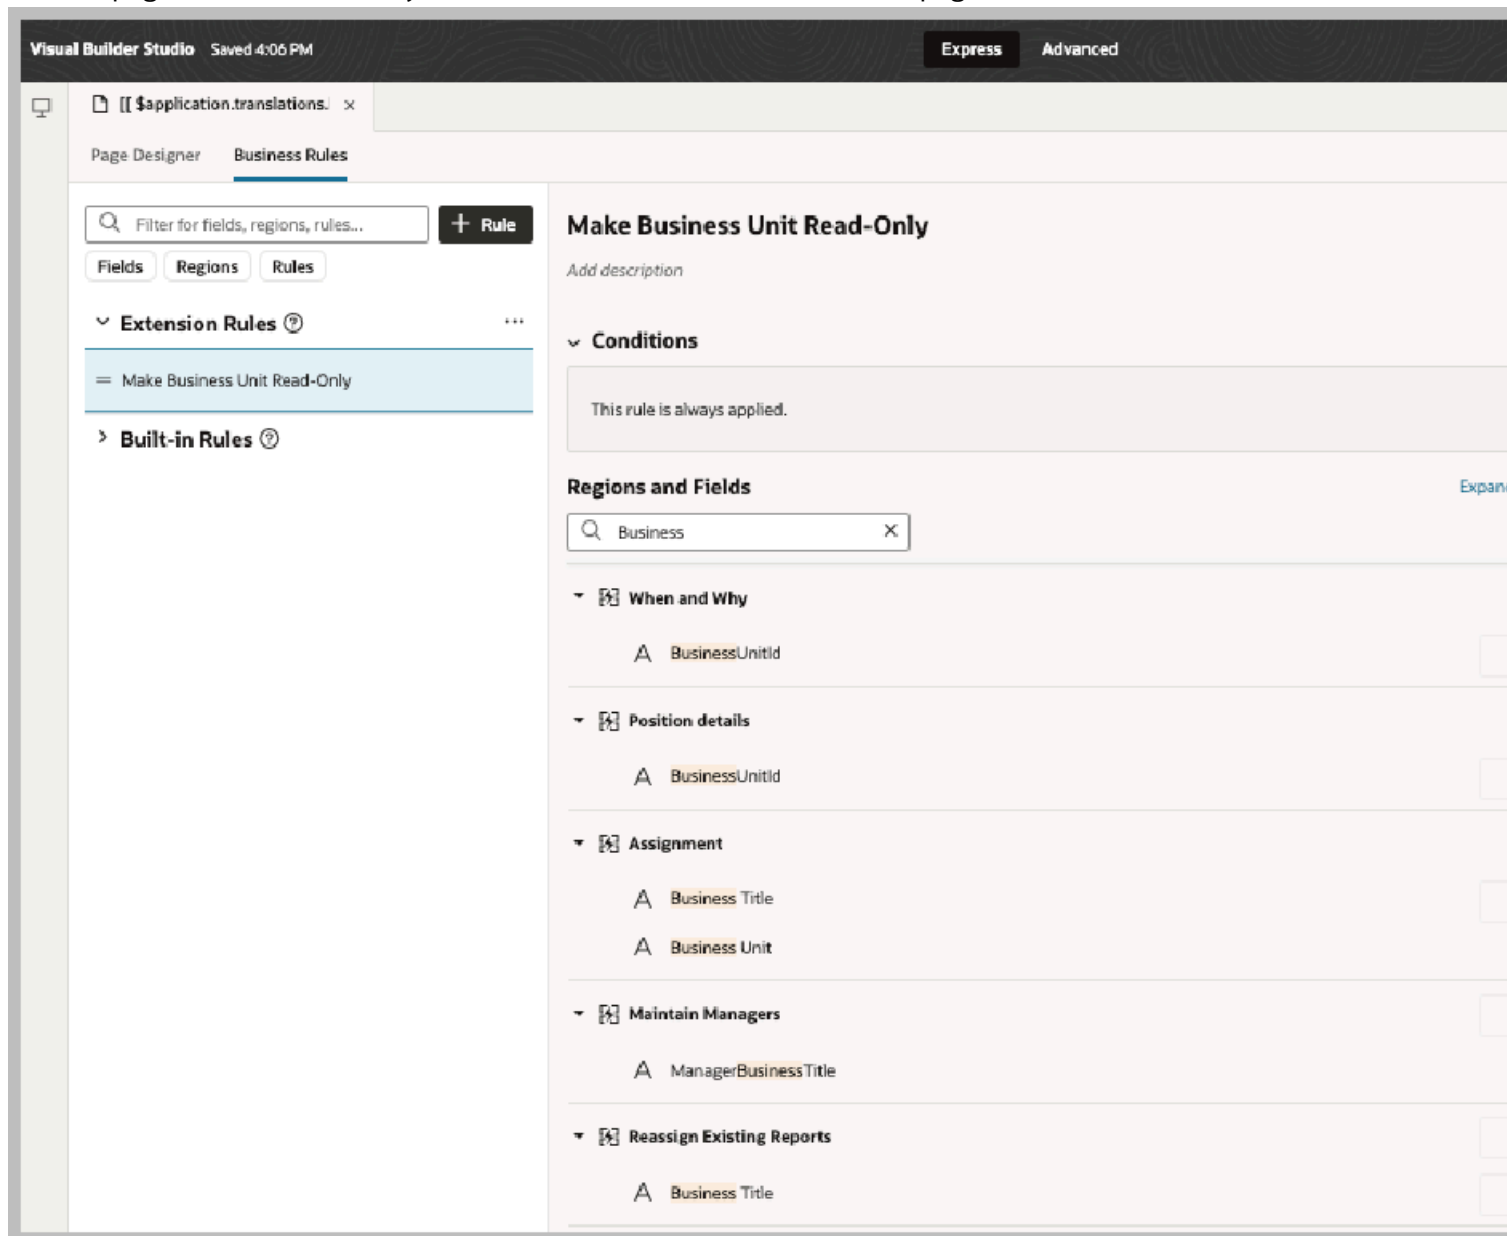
Visual Builder Studio Saved 4:06 PM

Express Advanced

[[ $application.translations. ×

Page Designer Business Rules

Filter for fields, regions, rules...

+ Rule

Fields Regions Rules

Extension Rules

...

Make Business Unit Read-Only

Built-in Rules

Make Business Unit Read-Only

Add description

Conditions

This rule is always applied.

Regions and Fields

Expan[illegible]

Business ×

When and Why

BusinessUnitId

Position details

BusinessUnitId

Assignment

Business Title

Business Unit

Maintain Managers

ManagerBusinessTitle

Reassign Existing Reports

Business Title